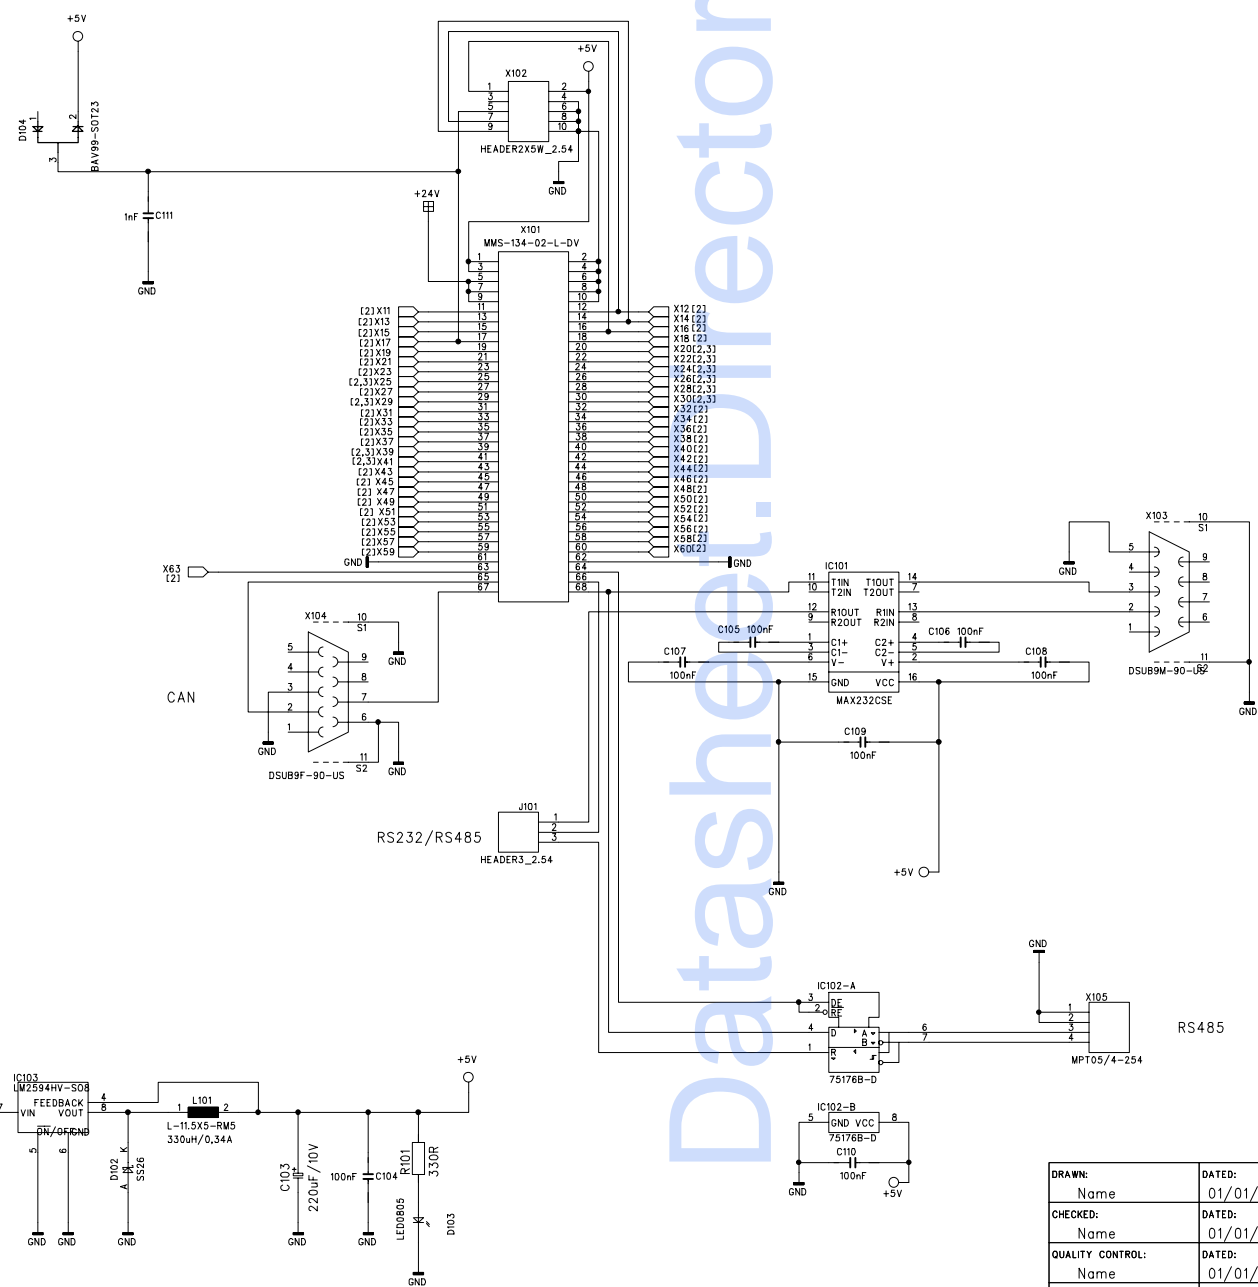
+5V
D104
1
2
3
BAV99-SOT23
1nF C111
GND
X102
1 2
3 4
5 6
7 8
9 10
HEADER2X5W_2.54
+5V
GND
+24V
X101
MMS-134-02-L-DV
1 2
3 4
5 6
7 8
9 10
11 12
13 14
15 16
17 18
19 20
21 22
23 24
25 26
27 28
29 30
31 32
33 34
35 36
37 38
39 40
41 42
43 44
45 46
47 48
49 50
51 52
53 54
55 56
57 58
59 60
61 62
63 64
65 66
67 68
[2]X11
[2]X13
[2]X15
[2]X17
[2]X19
[2]X21
[2]X23
[2,3]X25
[2]X27
[2,3]X29
[2]X31
[2]X33
[2]X35
[2]X37
[2,3]X39
[2,3]X41
[2]X43
[2] X45
[2] X47
[2] X49
[2] X51
[2]X53
[2]X55
[2]X57
[2]X59
GND
X12[2]
X14[2]
X16[2]
X18[2]
X20[2,3]
X22[2,3]
X24[2,3]
X26[2,3]
X28[2,3]
X30[2,3]
X32[2]
X34[2]
X36[2]
X38[2]
X40[2]
X42[2]
X44[2]
X46[2]
X48[2]
X50[2]
X52[2]
X54[2]
X56[2]
X58[2]
X60[2]
GND
X63
[2]
X104
10
S1
5 9
4 8
3 7
2 6
1
11
S2
GND
GND
GND
DSUB9F-90-US
CAN
IC101
11 T1IN T1OUT 14
10 T2IN T2OUT 7
12 R1OUT R1IN 13
9 R2OUT R2IN 8
C105 100nF
C106 100nF
1 C1+ C2+ 4
3 C1- C2- 5
6 V- V+ 2
C107
100nF
C108
100nF
15 GND VCC 16
MAX232CSE
C109
100nF
GND
+5V
X103
10
S1
GND
5 9
4 8
3 7
2 6
1
11
S2
DSUB9M-90-US
GND
J101
1
2
3
HEADER3_2.54
RS232/RS485
GND
IC102-A
3 DE
2 RE
4 D A 6
B 7
1 R
75176B-D
X105
1
2
3
4
MPT05/4-254
RS485
IC102-B
5 GND VCC 8
75176B-D
C110
100nF
GND
+5V
IC103
LM2594HV-SO8
FEEDBACK 4
VIN VOUT 8
ON/OFF GND
5 6
GND GND
D102
A K
SS26
GND
L101
1 2
L-11.5X5-RM5
330uH/0,34A
+5V
C103
220uF/10V
GND
100nF C104
GND
R101
330R
LED0805
D103
GND
DRAWN: Name
DATED: 01/01/
CHECKED: Name
DATED: 01/01/
QUALITY CONTROL: Name
DATED: 01/01/
Datasheet.Director